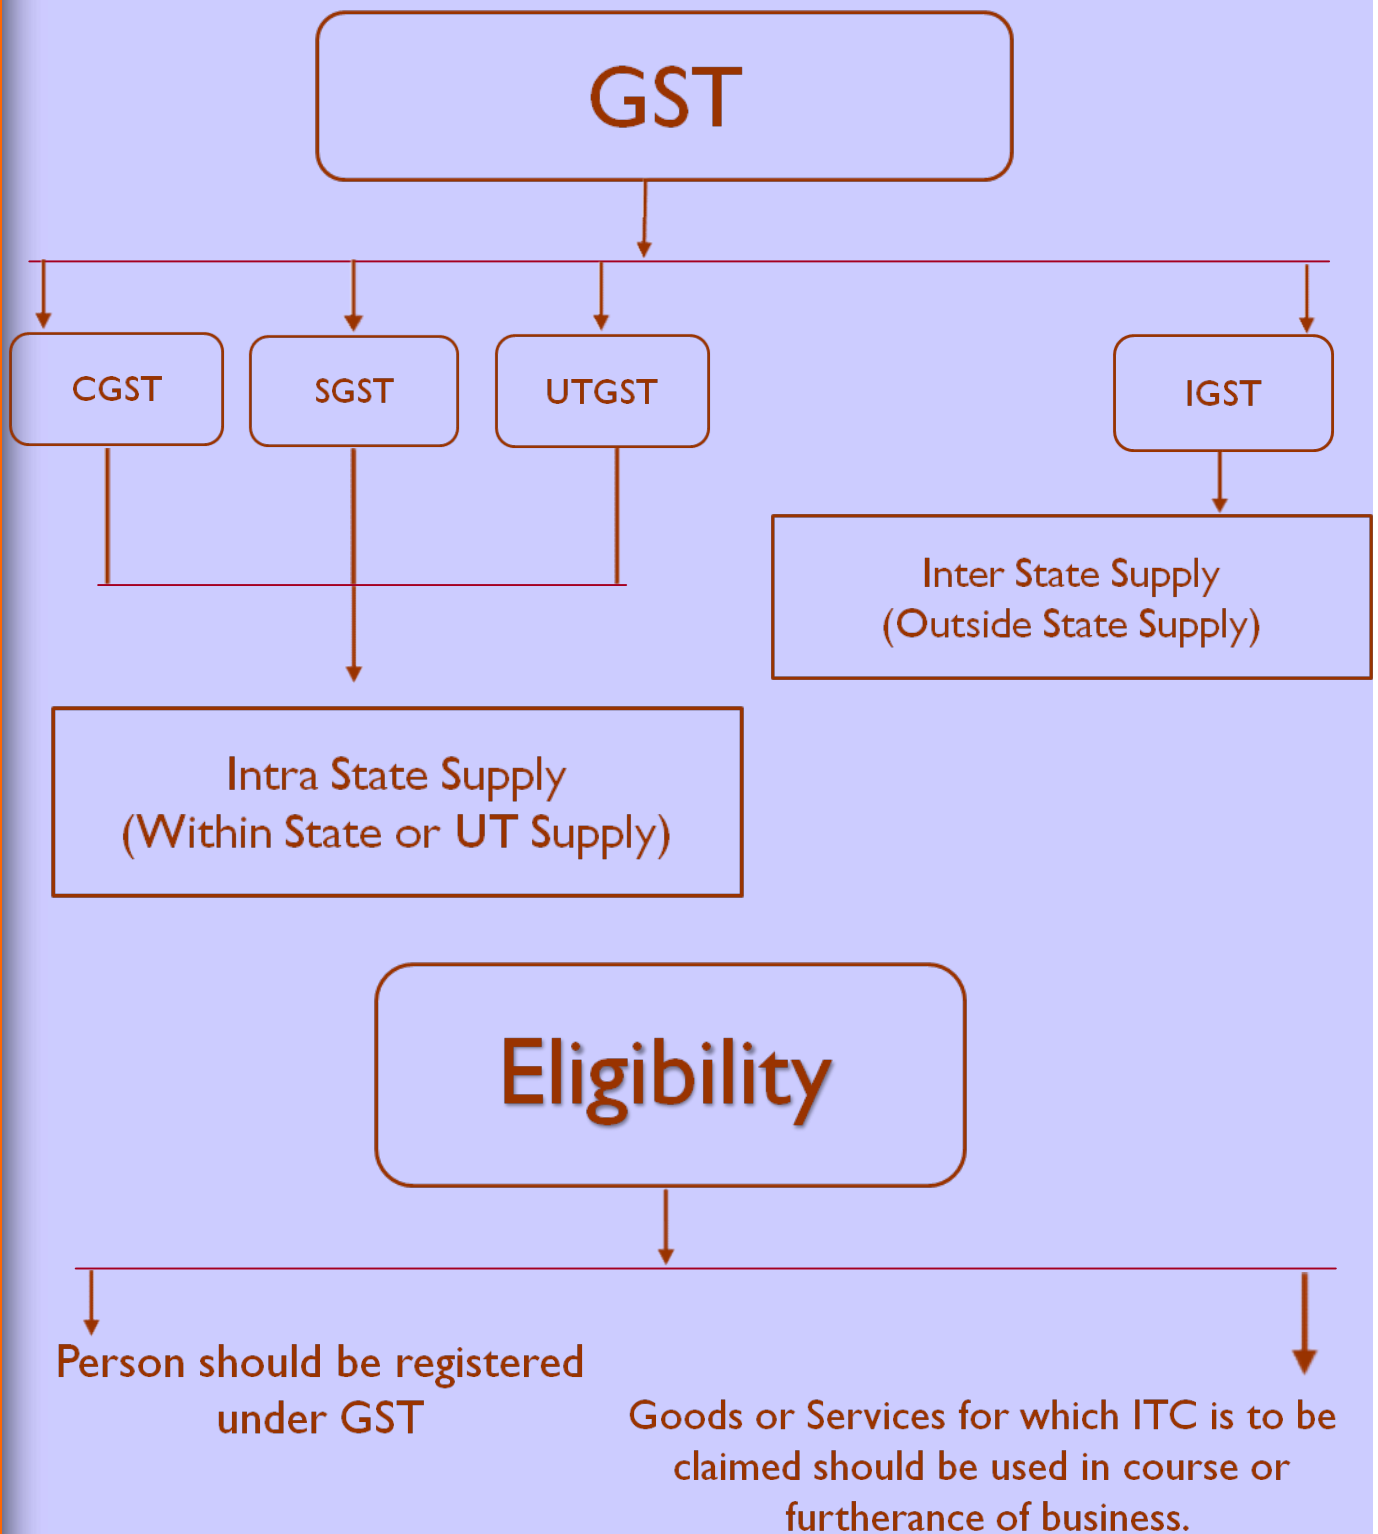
GST

CGST

SGST

UTGST

IGST

Inter State Supply
(Outside State Supply)

Intra State Supply
(Within State or UT Supply)

Eligibility

Person should be registered under GST

Goods or Services for which ITC is to be claimed should be used in course or furtherance of business.